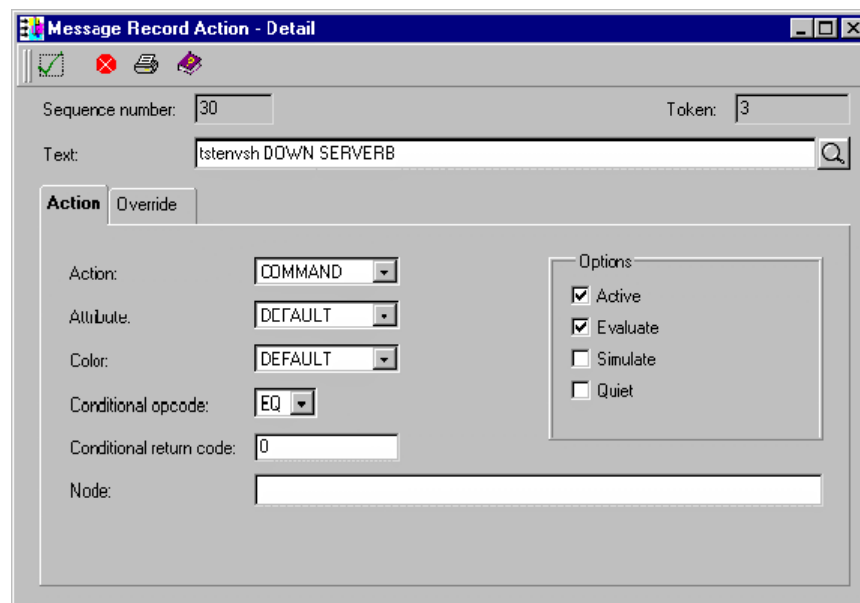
Message Record Action - Detail

Sequence number: 30

Token: 3

Text: tstenvsh DOWN SERVERB

Action

Override

Action: COMMAND

Attribute: DEFAULT

Color: DEFAULT

Conditional opcode: EQ

Conditional return code: 0

Node:

Options

Active

Evaluate

Simulate

Quiet